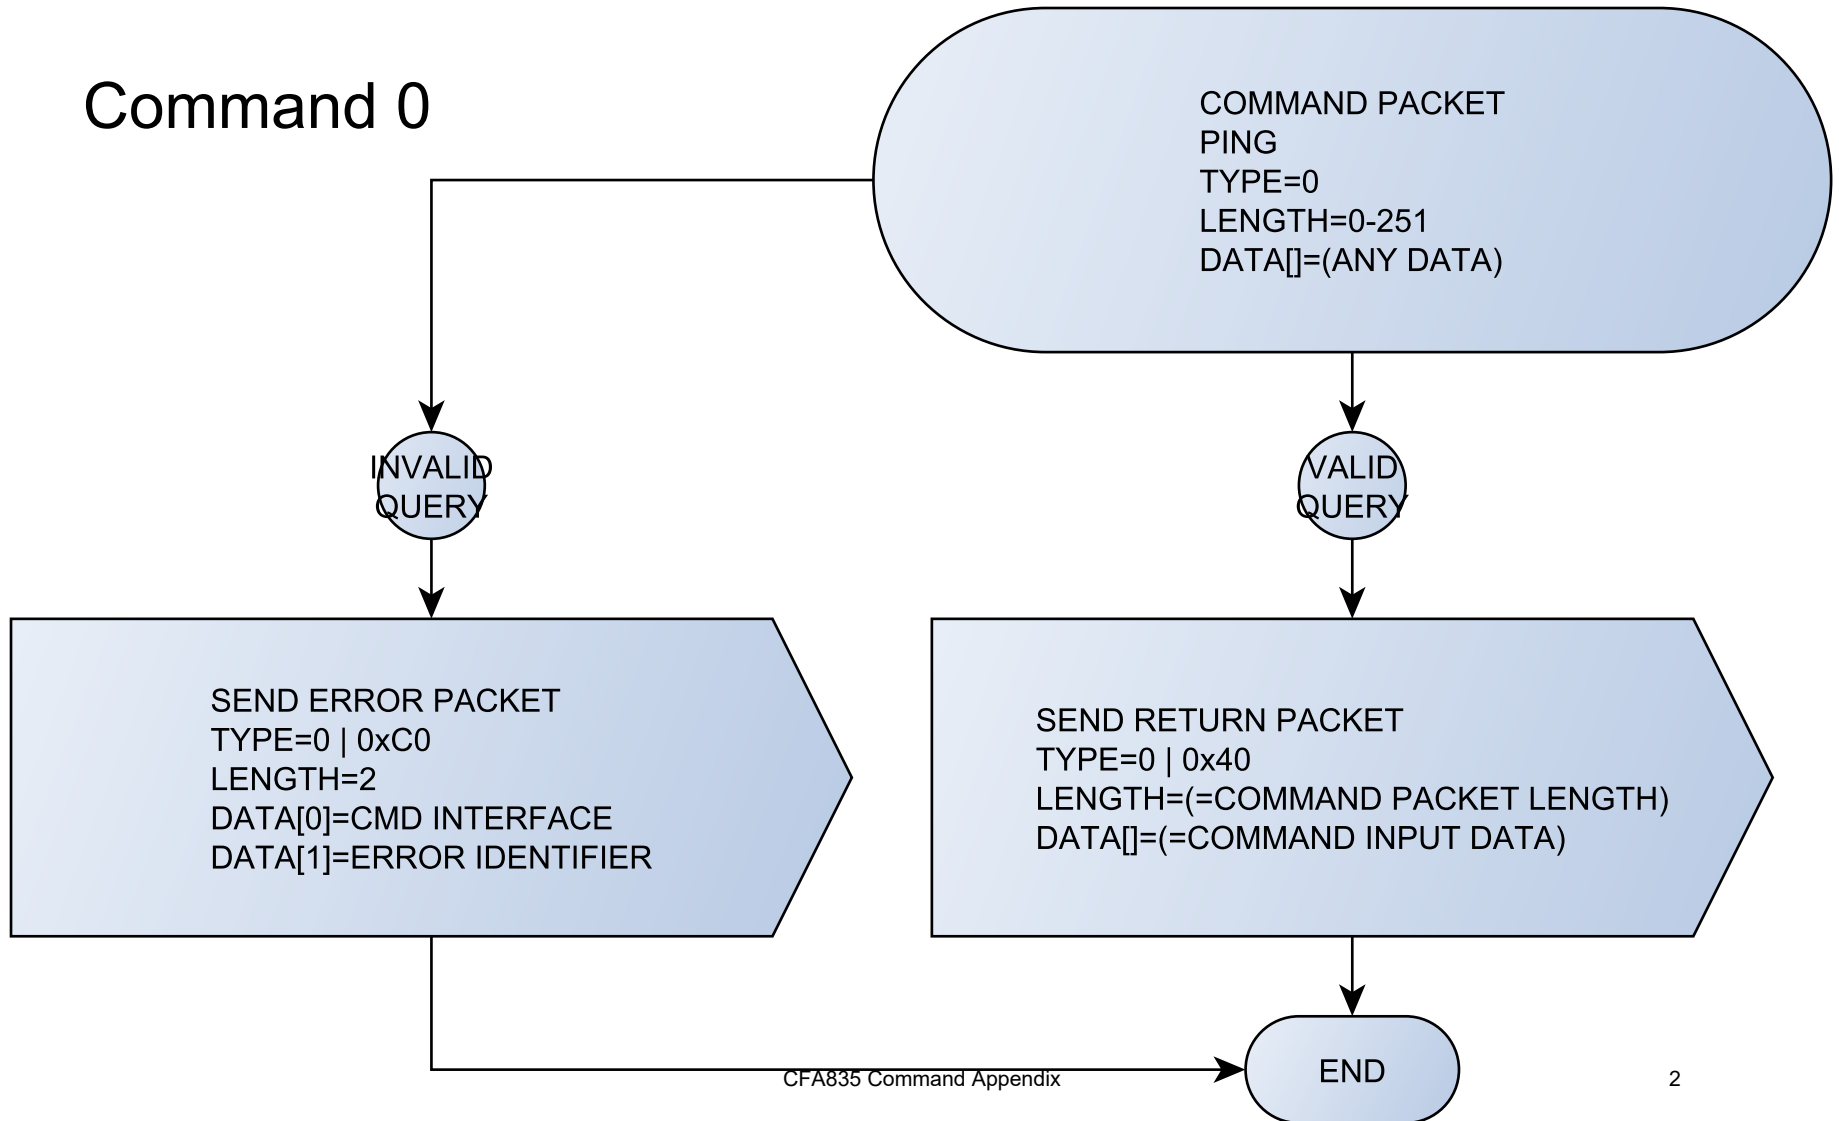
Command 0

COMMAND PACKET
PING
TYPE=0
LENGTH=0-251
DATA[]=(ANY DATA)

INVALID QUERY

VALID QUERY

SEND ERROR PACKET
TYPE=0 | 0xC0
LENGTH=2
DATA[0]=CMD INTERFACE
DATA[1]=ERROR IDENTIFIER

SEND RETURN PACKET
TYPE=0 | 0x40
LENGTH=(=COMMAND PACKET LENGTH)
DATA[]=(=COMMAND INPUT DATA)

END

CFA835 Command Appendix

2